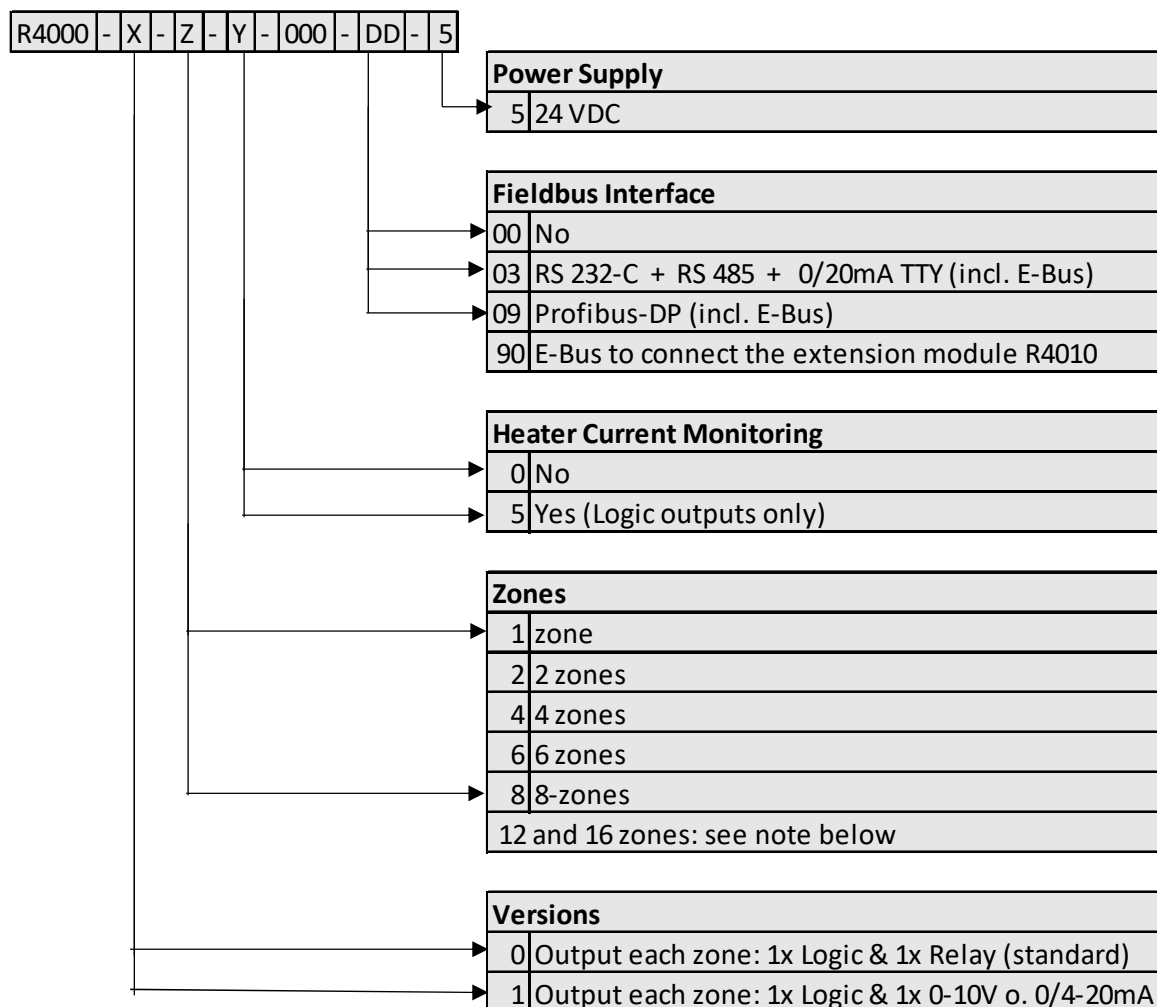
R4000 - X - Z - Y - 000 - DD - 5

| Power Supply | |
|---|---|
| 5 | 24 VDC |

| Fieldbus Interface | |
|---|---|
| 00 | No |
| 03 | RS 232-C + RS 485 + 0/20mA TTY (incl. E-Bus) |
| 09 | Profibus-DP (incl. E-Bus) |
| 90 | E-Bus to connect the extension module R4010 |

| Heater Current Monitoring | |
|---|---|
| 0 | No |
| 5 | Yes (Logic outputs only) |

| Zones | |
|---|---|
| 1 | zone |
| 2 | 2 zones |
| 4 | 4 zones |
| 6 | 6 zones |
| 8 | 8-zones |
| 12 and 16 zones: see note below | |

| Versions | |
|---|---|
| 0 | Output each zone: 1x Logic & 1x Relay (standard) |
| 1 | Output each zone: 1x Logic & 1x 0-10V o. 0/4-20mA |